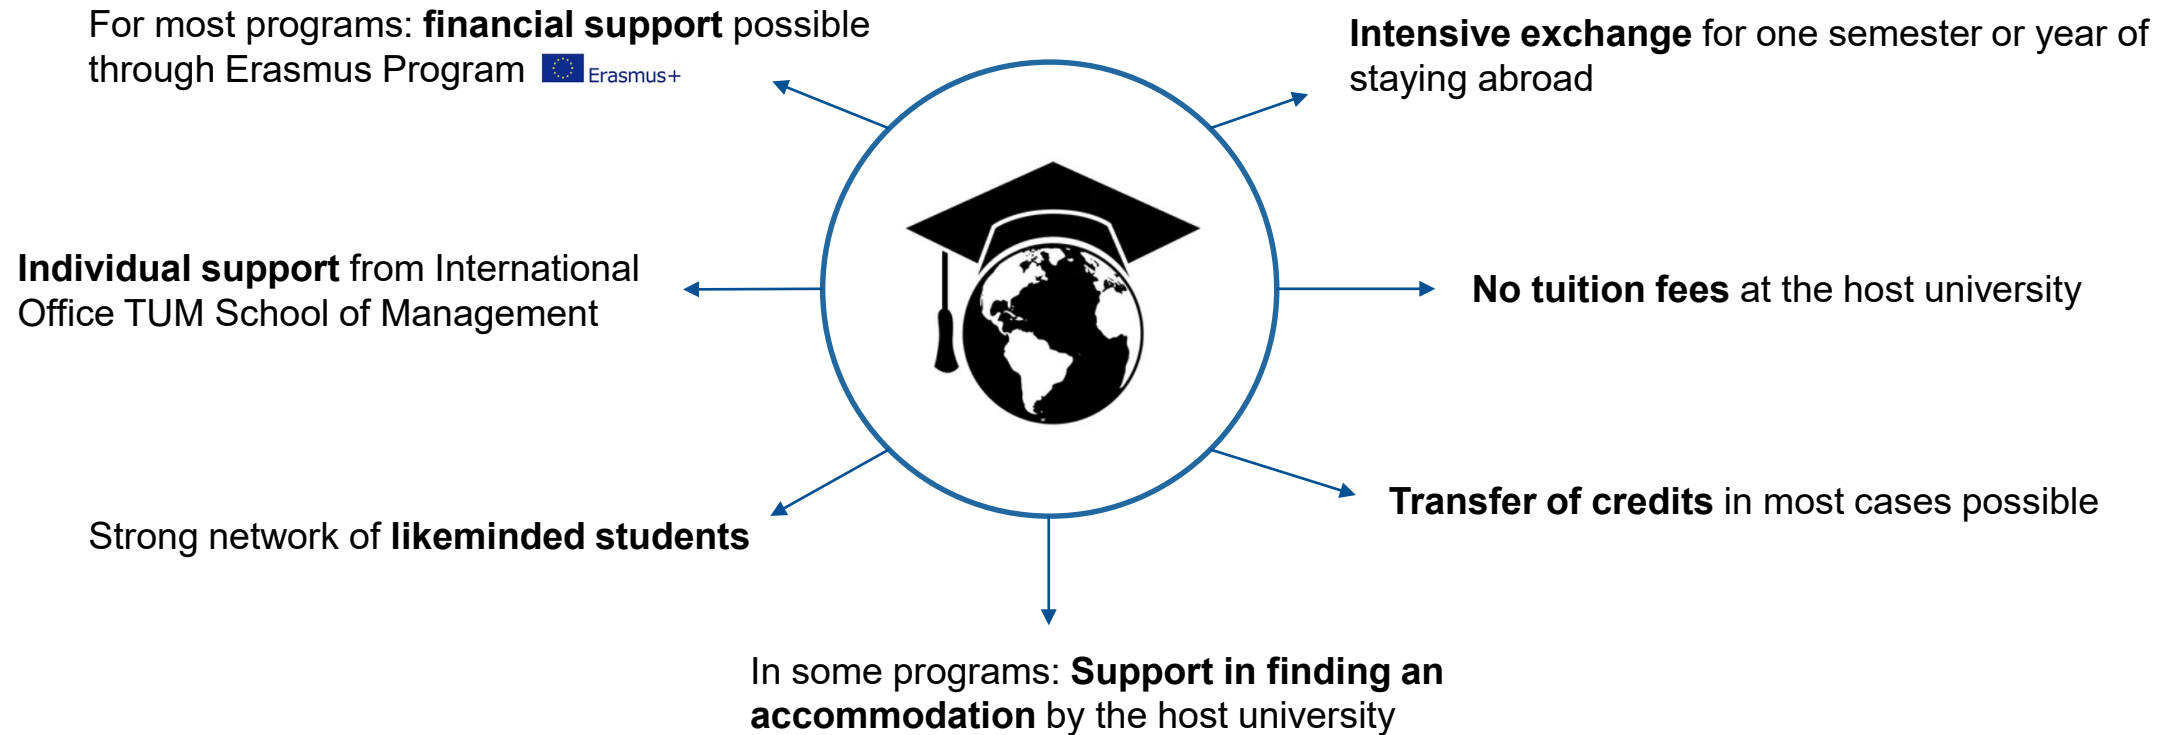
For most programs: **financial support** possible through Erasmus Program Erasmus+

**Intensive exchange** for one semester or year of staying abroad

**Individual support** from International Office TUM School of Management

**No tuition fees** at the host university

Strong network of **likeminded students**

**Transfer of credits** in most cases possible

In some programs: **Support in finding an accommodation** by the host university